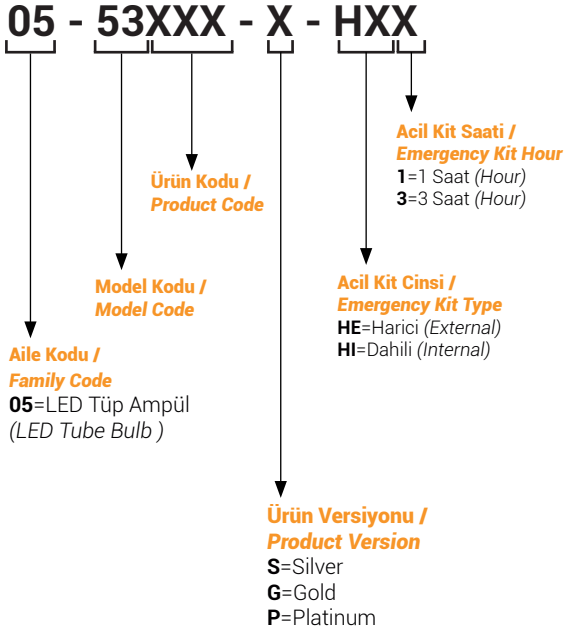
05 - 53XXX - X - HXX

Acil Kit Saati /
Emergency Kit Hour
1=1 Saat (Hour)
3=3 Saat (Hour)

Ürün Kodu /
Product Code

Model Kodu /
Model Code

Acil Kit Cinsi /
Emergency Kit Type
HE=Harici (External)
HI=Dahili (Internal)

Aile Kodu /
Family Code
05=LED Tüp Ampül
(LED Tube Bulb )

Ürün Versiyonu /
Product Version
S=Silver
G=Gold
P=Platinum